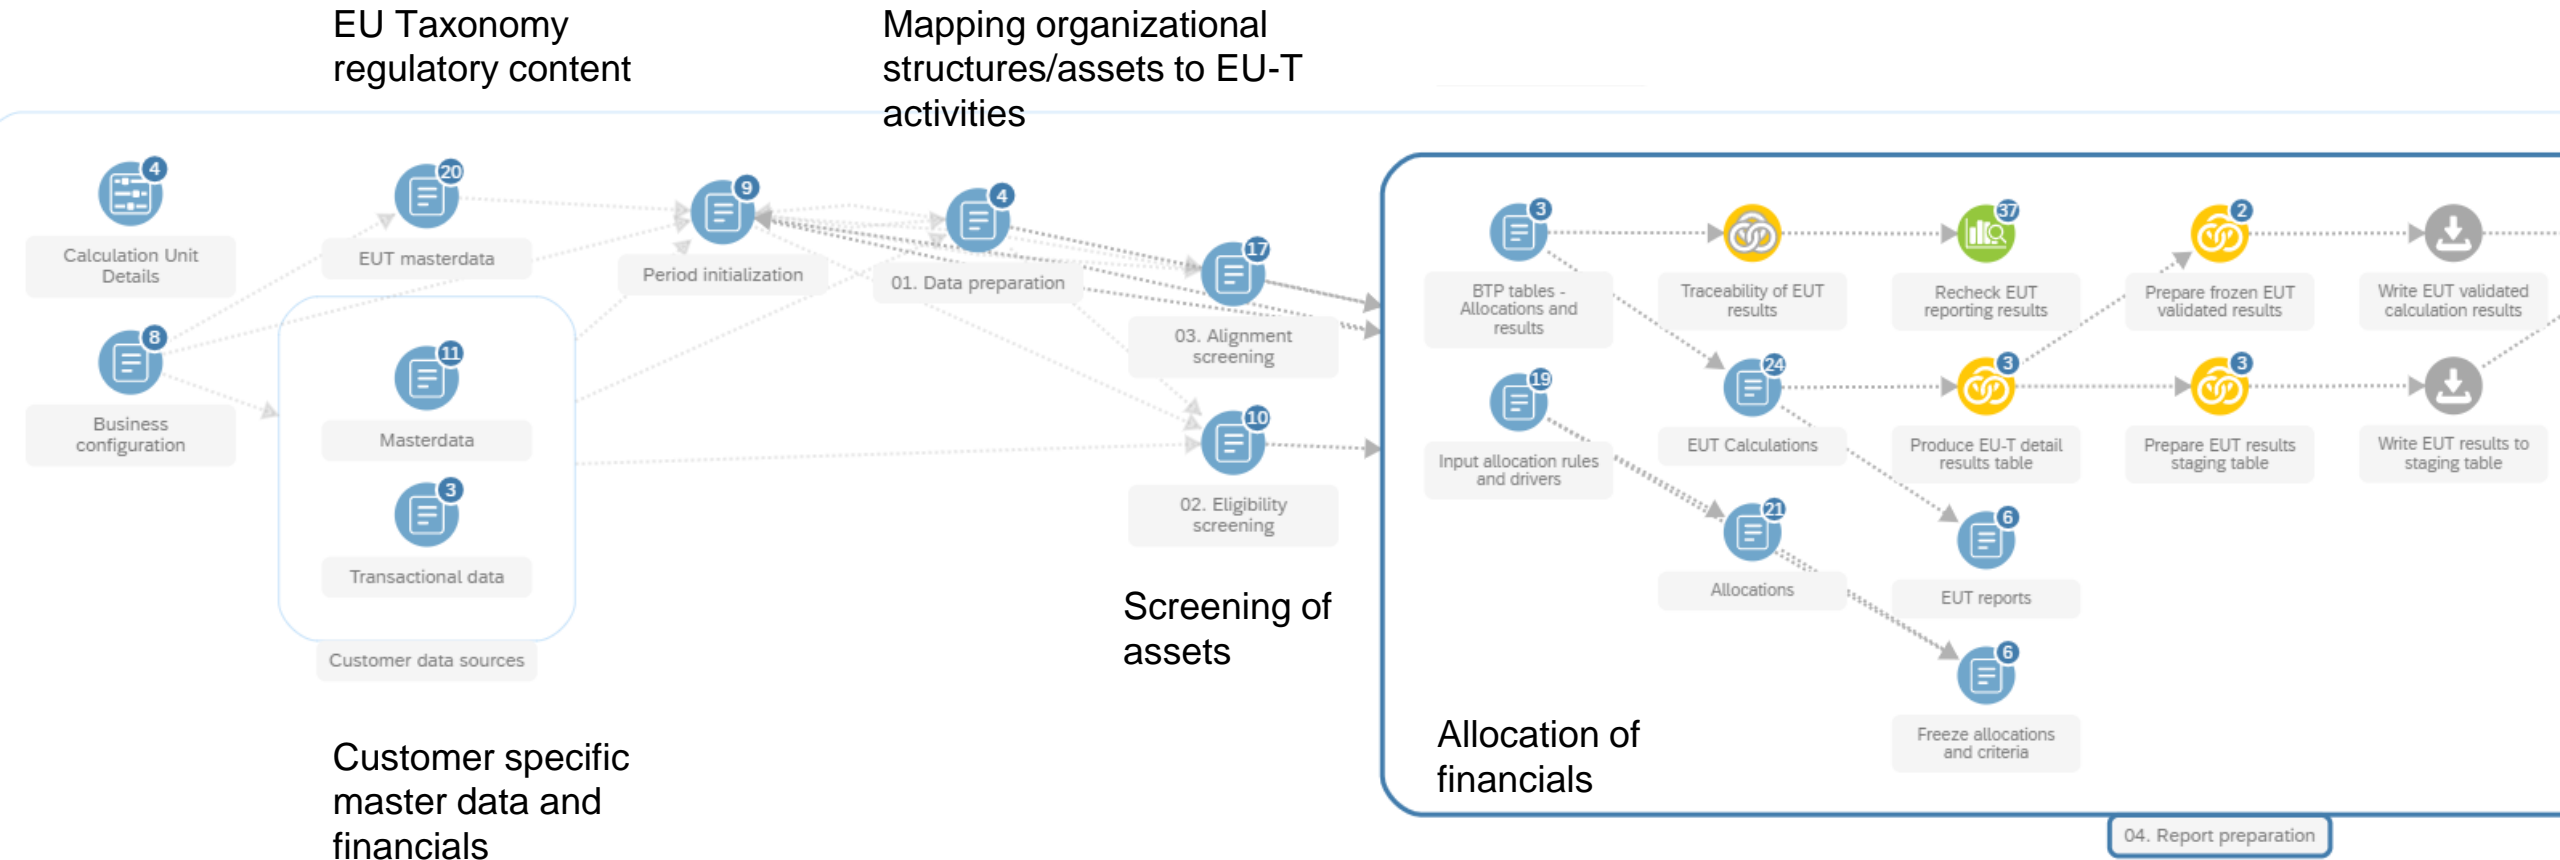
EU Taxonomy regulatory content

Mapping organizational structures/assets to EU-T activities

4
Calculation Unit Details

8
Business configuration

20
EUT masterdata

11
Masterdata

3
Transactional data

Customer data sources

9
Period initialization

4
01. Data preparation

17
03. Alignment screening

10
02. Eligibility screening

Screening of assets

3
BTP tables - Allocations and results

19
Input allocation rules and drivers

Traceability of EUT results

24
EUT Calculations

21
Allocations

37
Recheck EUT reporting results

3
Produce EU-T detail results table

6
EUT reports

6
Freeze allocations and criteria

2
Prepare frozen EUT validated results

3
Prepare EUT results staging table

Write EUT validated calculation results

Write EUT results to staging table

Allocation of financials

04. Report preparation

Customer specific master data and financials